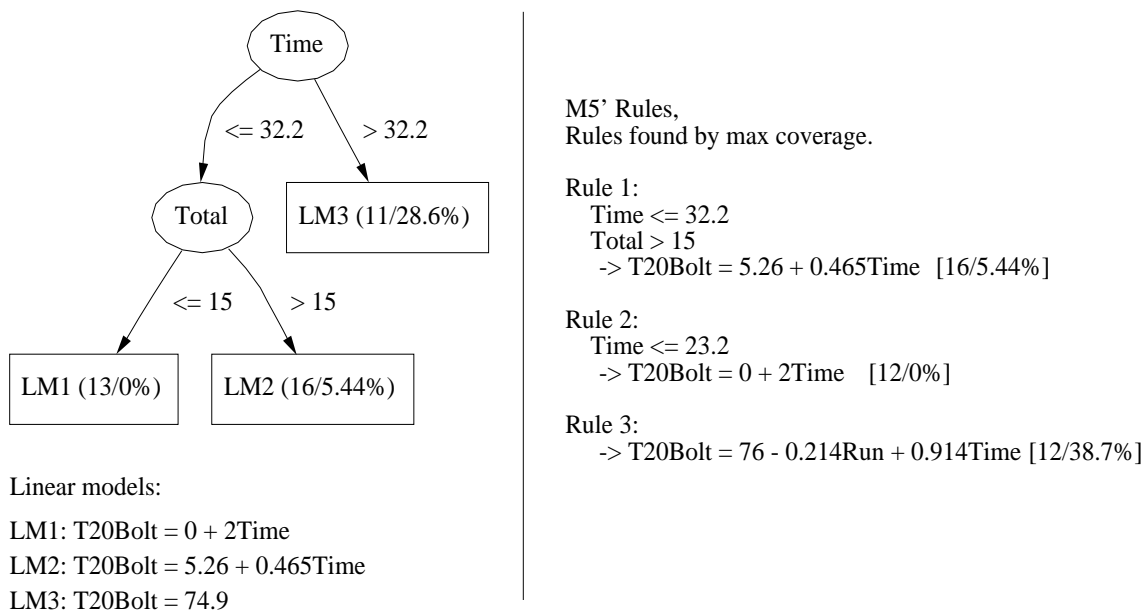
Time

<= 32.2

> 32.2

Total

LM3 (11/28.6%)

<= 15

> 15

LM1 (13/0%)

LM2 (16/5.44%)

Linear models:

LM1: T20Bolt = 0 + 2Time
LM2: T20Bolt = 5.26 + 0.465Time
LM3: T20Bolt = 74.9

M5' Rules,
Rules found by max coverage.

Rule 1:
Time <= 32.2
Total > 15
-> T20Bolt = 5.26 + 0.465Time [16/5.44%]

Rule 2:
Time <= 23.2
-> T20Bolt = 0 + 2Time [12/0%]

Rule 3:
-> T20Bolt = 76 - 0.214Run + 0.914Time [12/38.7%]